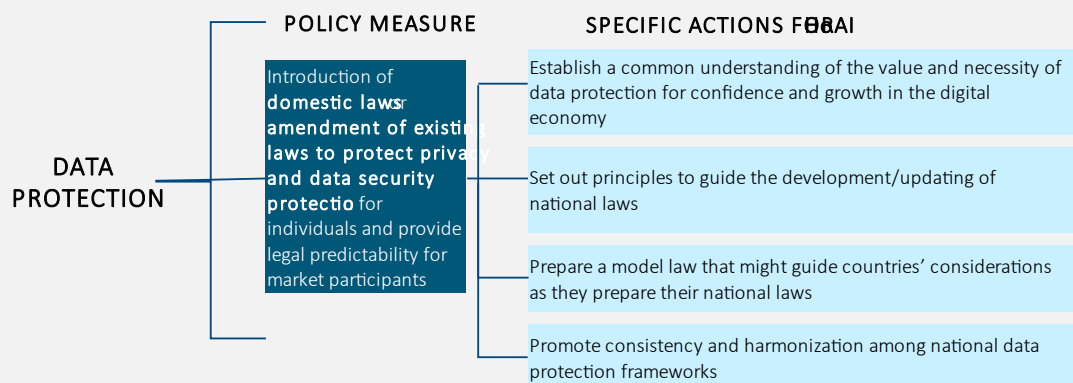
POLICY MEASURE

SPECIFIC ACTIONS FOR HAI

DATA PROTECTION

Introduction of domestic laws or amendment of existing laws to protect privacy and data security protection for individuals and provide legal predictability for market participants

Establish a common understanding of the value and necessity of data protection for confidence and growth in the digital economy

Set out principles to guide the development/updating of national laws

Prepare a model law that might guide countries' considerations as they prepare their national laws

Promote consistency and harmonization among national data protection frameworks